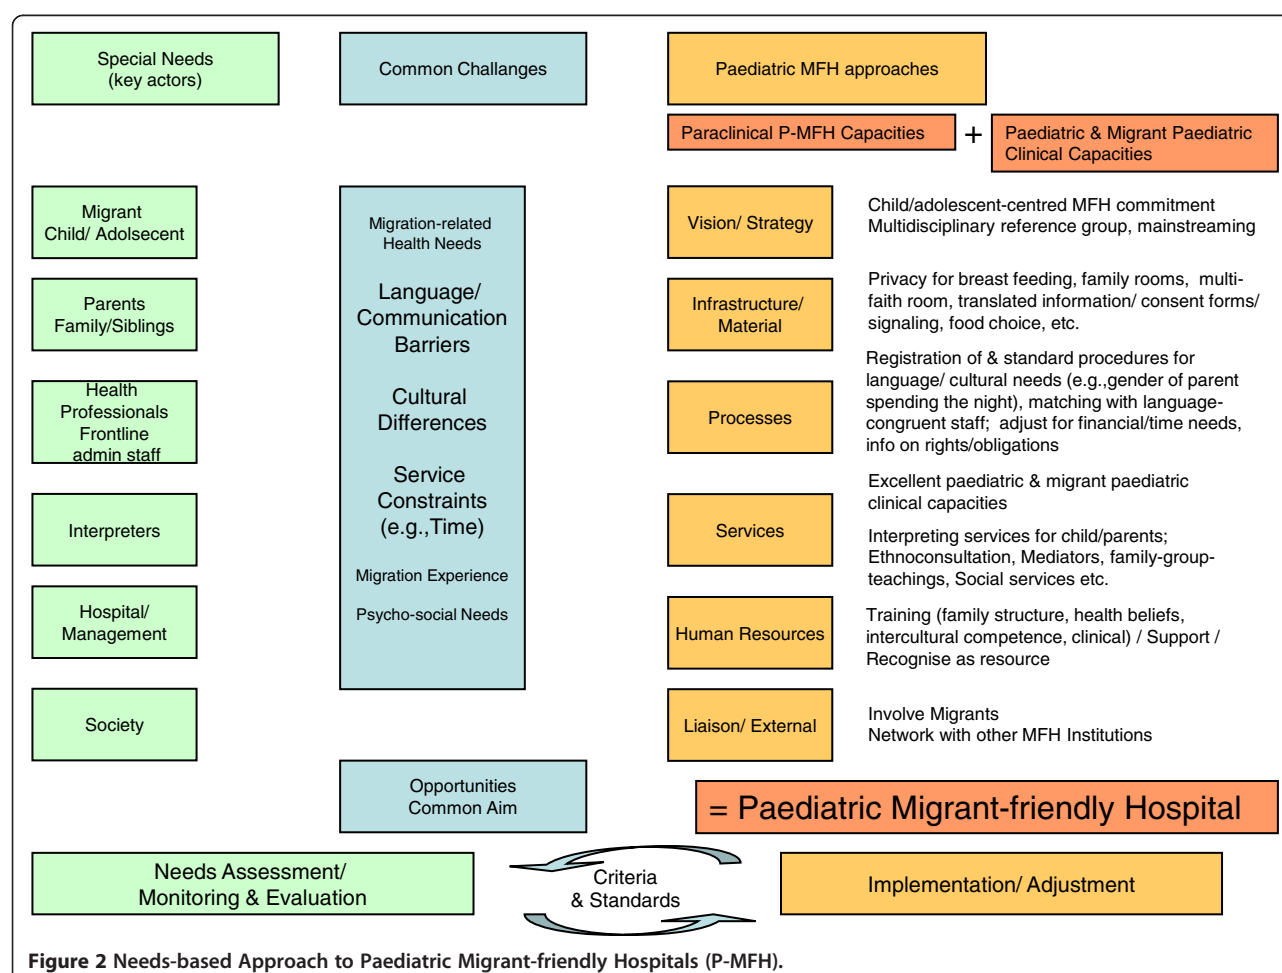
Special Needs
(key actors)

Common Challanges

Paediatric MFH approaches

Paraclinical P-MFH Capacities + Paediatric & Migrant Paediatric Clinical Capacities

Migrant
Child/ Adolsecent

Migration-related
Health Needs

Language/
Communication
Barriers

Cultural
Differences

Service
Constraints
(e.g.,Time)

Migration Experience

Psycho-social Needs

Vision/ Strategy

Child/adolescent-centred MFH commitment
Multidisciplinary reference group, mainstreaming

Parents
Family/Siblings

Infrastructure/
Material

Privacy for breast feeding, family rooms, multi-faith room, translated information/ consent forms/ signaling, food choice, etc.

Health
Professionals
Frontline
admin staff

Processes

Registration of & standard procedures for language/ cultural needs (e.g.,gender of parent spending the night), matching with language-congruent staff; adjust for financial/time needs, info on rights/obligations

Interpreters

Services

Excellent paediatric & migrant paediatric clinical capacities

Interpreting services for child/parents; Ethnoconsultation, Mediators, family-group-teachings, Social services etc.

Hospital/
Management

Human Resources

Training (family structure, health beliefs, intercultural competence, clinical) / Support / Recognise as resource

Society

Liaison/ External

Involve Migrants
Network with other MFH Institutions

Opportunities
Common Aim

= Paediatric Migrant-friendly Hospital

Needs Assessment/
Monitoring & Evaluation

Criteria
& Standards

Implementation/ Adjustment

Figure 2 Needs-based Approach to Paediatric Migrant-friendly Hospitals (P-MFH).